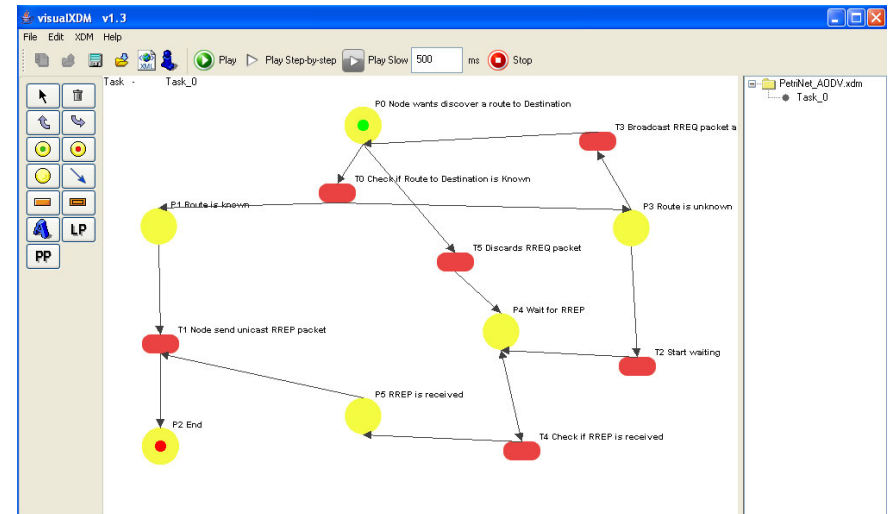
visualXDM v1.3

File Edit XDM Help

Play Play Step-by-step Play Slow 500 ms Stop

Task - Task_0

LP

PP

P0 Node wants discover a route to Destination

T3 Broadcast RREQ packet a

T0 Check if Route to Destination is Known

P1 Route is known

P3 Route is unknown

T5 Discards RREQ packet

P4 Wait for RREP

T1 Node send unicast RREP packet

T2 Start waiting

P5 RREP is received

P2 End

T4 Check if RREP is received

PetriNet_AODV.xdm

Task_0